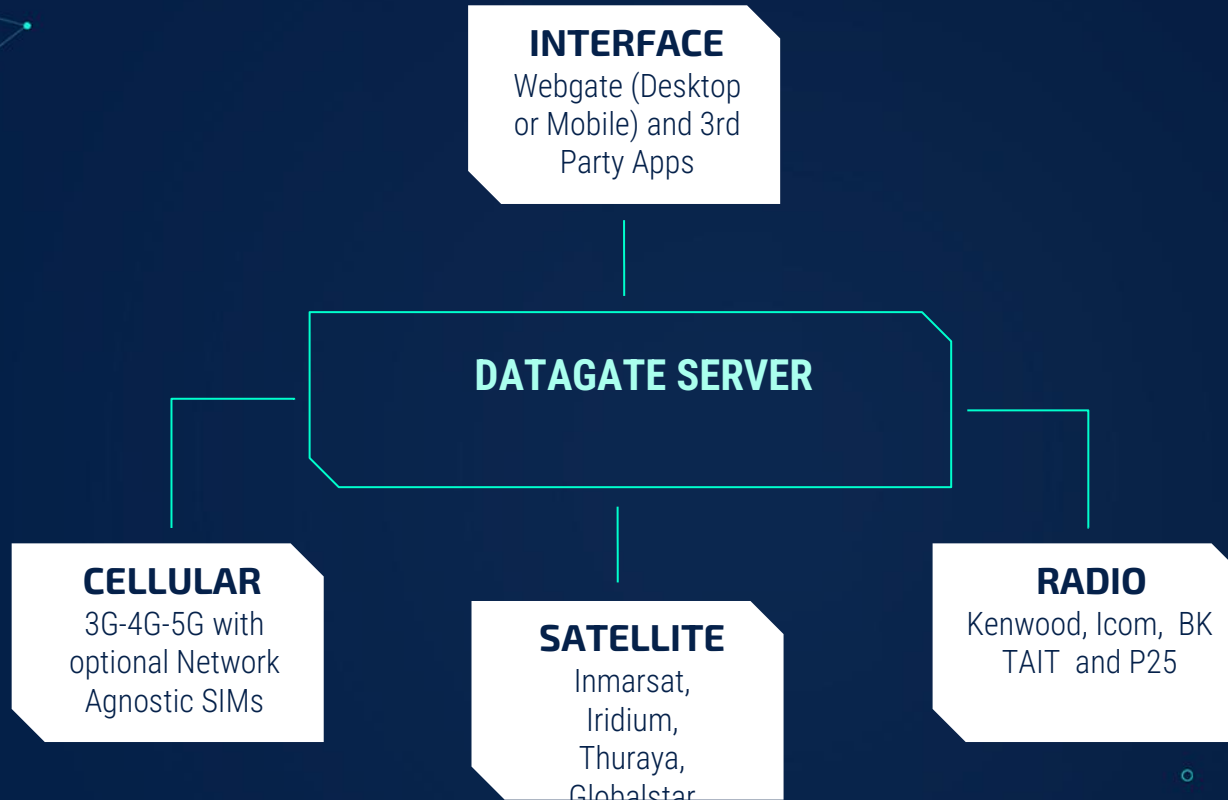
INTERFACE
Webgate (Desktop or Mobile) and 3rd Party Apps

DATAGATE SERVER

CELLULAR
3G-4G-5G with optional Network Agnostic SIMs

SATELLITE
Inmarsat, Iridium, Thuraya, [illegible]

RADIO
Kenwood, Icom, BK TAIT and P25